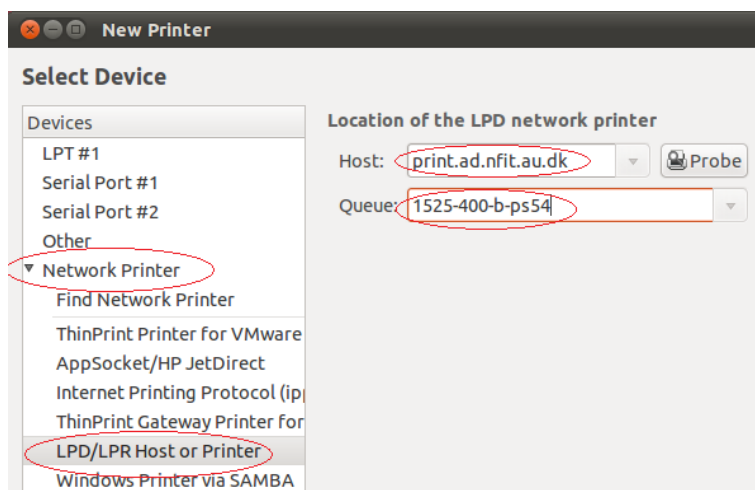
New Printer

Select Device

Devices
LPT #1
Serial Port #1
Serial Port #2
Other
Network Printer
Find Network Printer
ThinPrint Printer for VMware
AppSocket/HP JetDirect
Internet Printing Protocol (ip
ThinPrint Gateway Printer for
LPD/LPR Host or Printer
Windows Printer via SAMBA

Location of the LPD network printer
Host: print.ad.nfit.au.dk
Probe
Queue: 1525-400-b-ps54